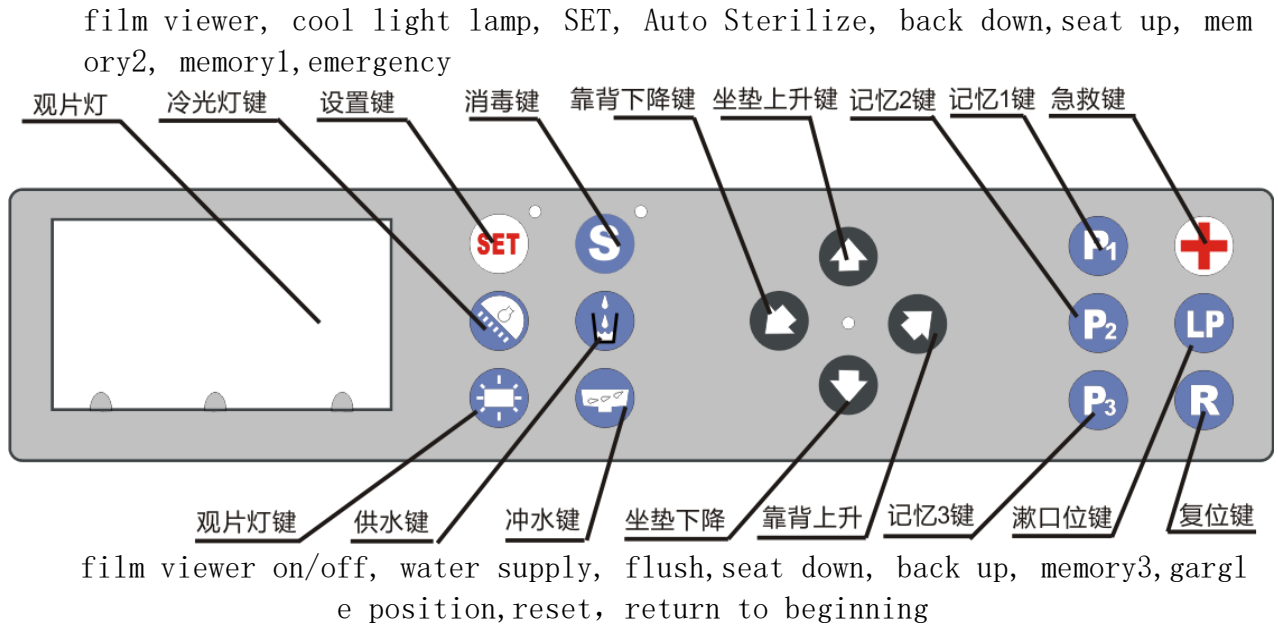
film viewer, cool light lamp, SET, Auto Sterilize, back down,seat up, memory2, memory1,emergency

观片灯 冷光灯键 设置键 消毒键 靠背下降键 坐垫上升键 记忆2键 记忆1键 急救键

SET S P1 P2 P3 LP R

观片灯键 供水键 冲水键 坐垫下降 靠背上升 记忆3键 漱口位键 复位键

film viewer on/off, water supply, flush,seat down, back up, memory3,gargle position,reset, return to beginning